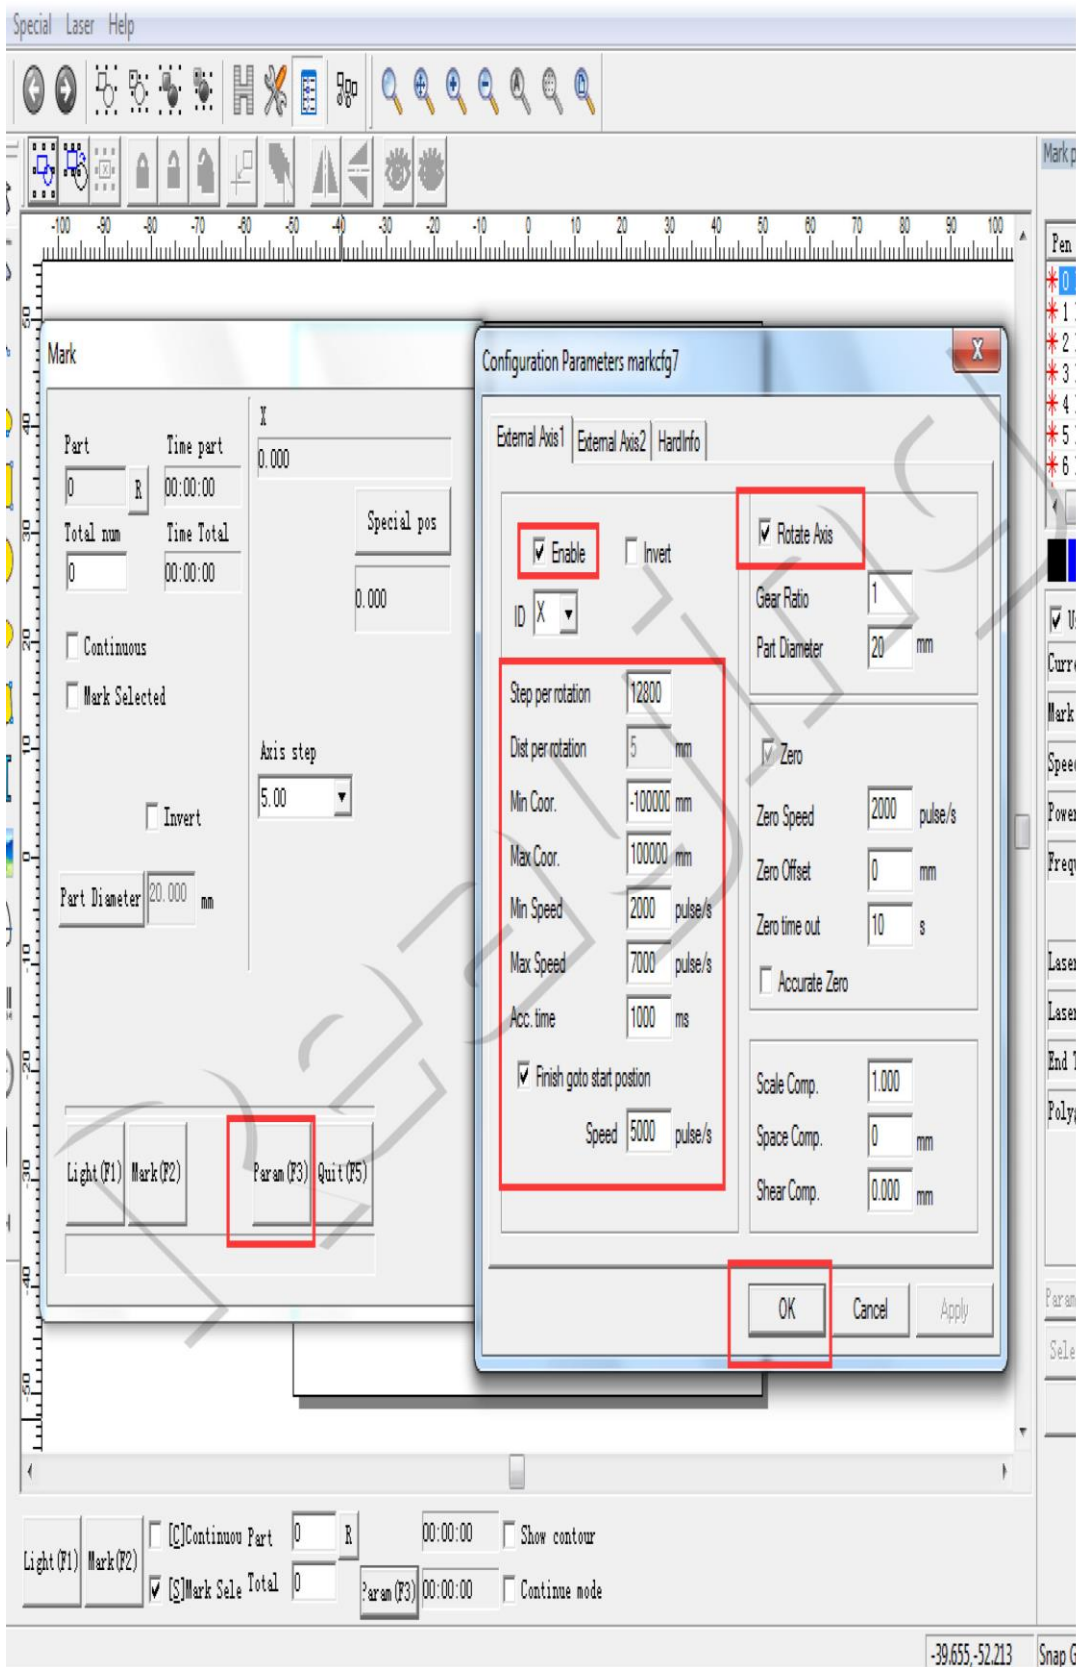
Special Laser Help

-100 -90 -80 -70 -60 -50 -40 -30 -20 -10 0 10 20 30 40 50 60 70 80 90 100

Mark

Part
0 R
Total num
0
Time part
00:00:00
Time Total
00:00:00
X
0.000
Special pos
0.000
Continuous
Mark Selected
Axis step
5.00
Invert
Part Diameter 20.000 mm
Light(F1) Mark(F2) Param(F3) Quit(F5)

Configuration Parameters markcfg7
External Axis1 External Axis2 HardInfo
Enable Invert
ID X
Rotate Axis
Gear Ratio 1
Part Diameter 20 mm
Step per rotation 12800
Dist per rotation 5 mm
Min Coor. -100000 mm
Max Coor. 100000 mm
Min Speed 2000 pulse/s
Max Speed 7000 pulse/s
Acc. time 1000 ms
Finish goto start postion
Speed 5000 pulse/s
Zero
Zero Speed 2000 pulse/s
Zero Offset 0 mm
Zero time out 10 s
Accurate Zero
Scale Comp. 1.000
Space Comp. 0 mm
Shear Comp. 0.000 mm
OK Cancel Apply

Mark p
Pen
0
1
2
3
4
5
6
Curr
Mark
Spee
Powe
Freq
Lase
Lase
End
Poly
Param
Sele

Light(F1) Mark(F2) [C]Continuou Part 0 R 00:00:00 Show contour
[S]Mark Sele Total 0 Param(F3) 00:00:00 Continue mode
-39.655,-52.213 Snap G